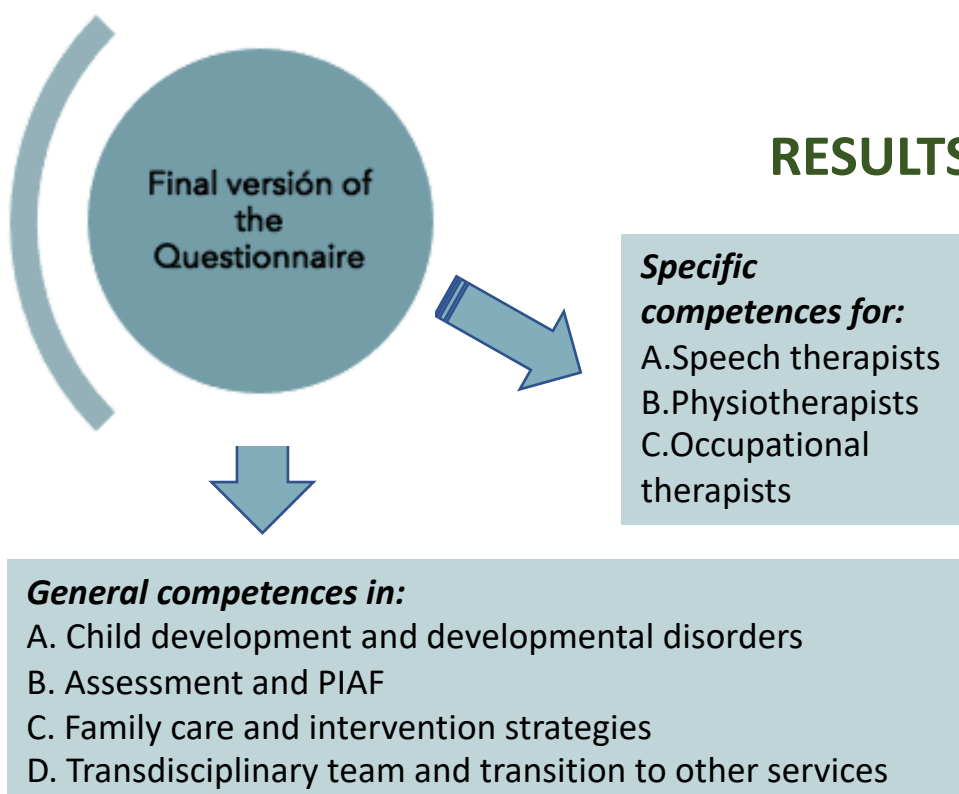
RESULTS

Final versión of the Questionnaire

Specific competences for:
A.Speech therapists
B.Physiotherapists
C.Occupational therapists

General competences in:
A. Child development and developmental disorders
B. Assessment and PIAF
C. Family care and intervention strategies
D. Transdisciplinary team and transition to other services